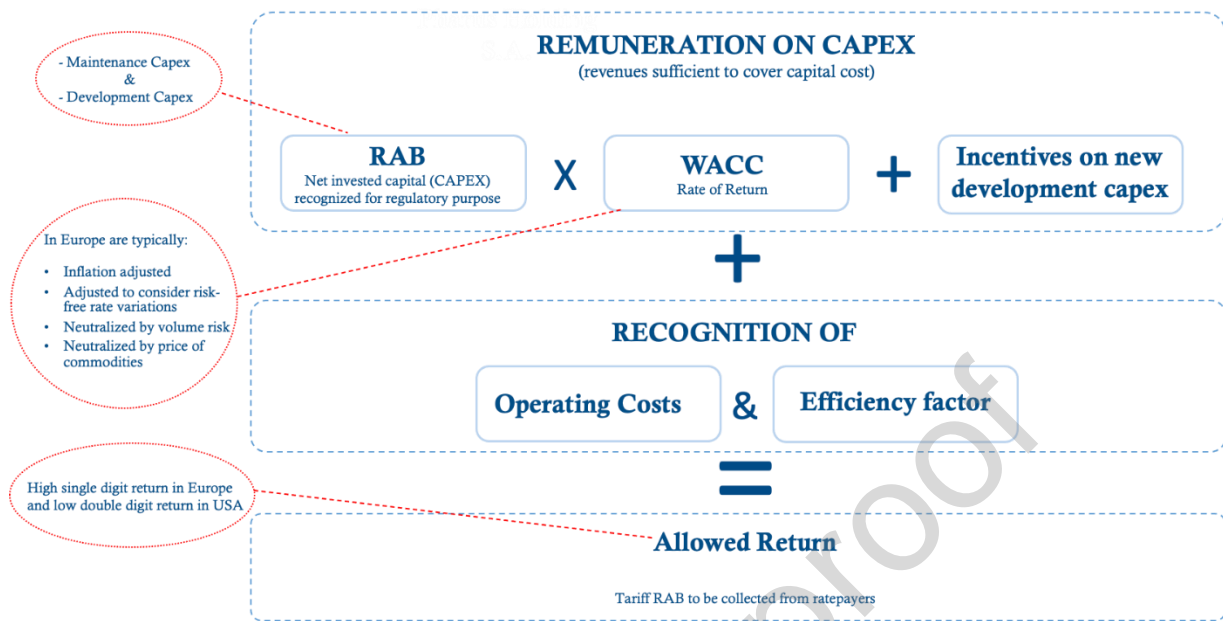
- Maintenance Capex
&
- Development Capex

REMUNERATION ON CAPEX
(revenues sufficient to cover capital cost)

RAB
Net invested capital (CAPEX) recognized for regulatory purpose

X

WACC
Rate of Return

+

Incentives on new development capex

In Europe are typically:

- Inflation adjusted
- Adjusted to consider risk-free rate variations
- Neutralized by volume risk
- Neutralized by price of commodities

+

RECOGNITION OF

Operating Costs

&

Efficiency factor

=

High single digit return in Europe and low double digit return in USA

Allowed Return

Tariff RAB to be collected from ratepayers

proof